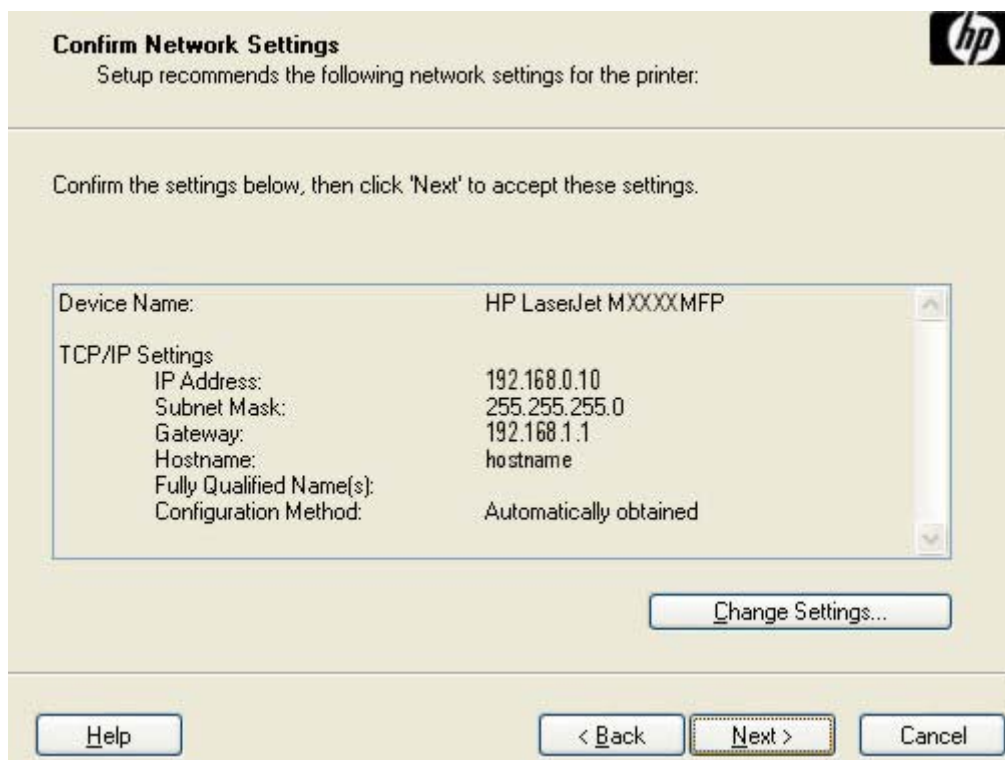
Confirm Network Settings
Setup recommends the following network settings for the printer:

hp

Confirm the settings below, then click 'Next' to accept these settings.

| | |
|---|---|
| Device Name: | HP LaserJet MXXXX MFP |
| TCP/IP Settings | |
| IP Address: | 192.168.0.10 |
| Subnet Mask: | 255.255.255.0 |
| Gateway: | 192.168.1.1 |
| Hostname: | hostname |
| Fully Qualified Name(s): | |
| Configuration Method: | Automatically obtained |

Change Settings...

Help

< Back

Next >

Cancel